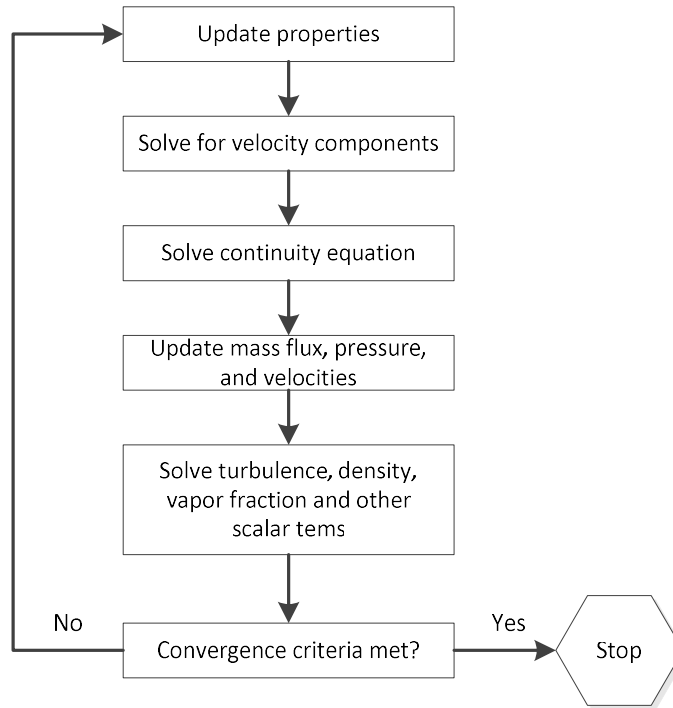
Update properties

Solve for velocity components

Solve continuity equation

Update mass flux, pressure, and velocities

Solve turbulence, density, vapor fraction and other scalar tems

No

Convergence criteria met?

Yes

Stop